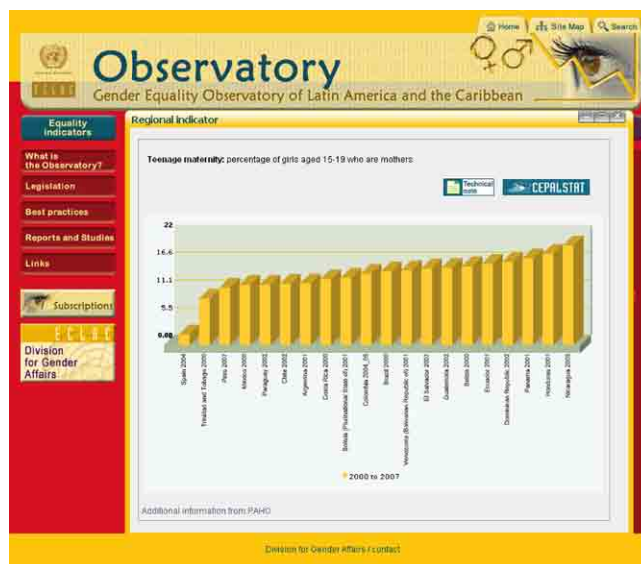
Home Site Map Search

ECLAC

Observatory

Gender Equality Observatory of Latin America and the Caribbean

Equality indicators

What is the Observatory?

Legislation

Best practices

Reports and Studies

Links

Subscriptions

ECLAC

Division for Gender Affairs

Regional indicator

**Teenage maternity:** percentage of girls aged 15-19 who are mothers

Technical note

CEPALSTAT

22

16.6

11.1

5.5

0.00

Spain 2004

Trinidad and Tobago 2000

Peru 2007

Mexico 2000

Paraguay 2002

Chile 2002

Argentina 2001

Costa Rica 2000

Bolivia (Plurinational State of) 2001

Colombia 2004_05

Brazil 2000

Venezuela (Bolivarian Republic of) 2001

El Salvador 2007

Guatemala 2002

Belize 2000

Ecuador 2001

Dominican Republic 2002

Panama 2000

Honduras 2001

Nicaragua 2005

2000 to 2007

Additional information from PAHO

Division for Gender Affairs / contact